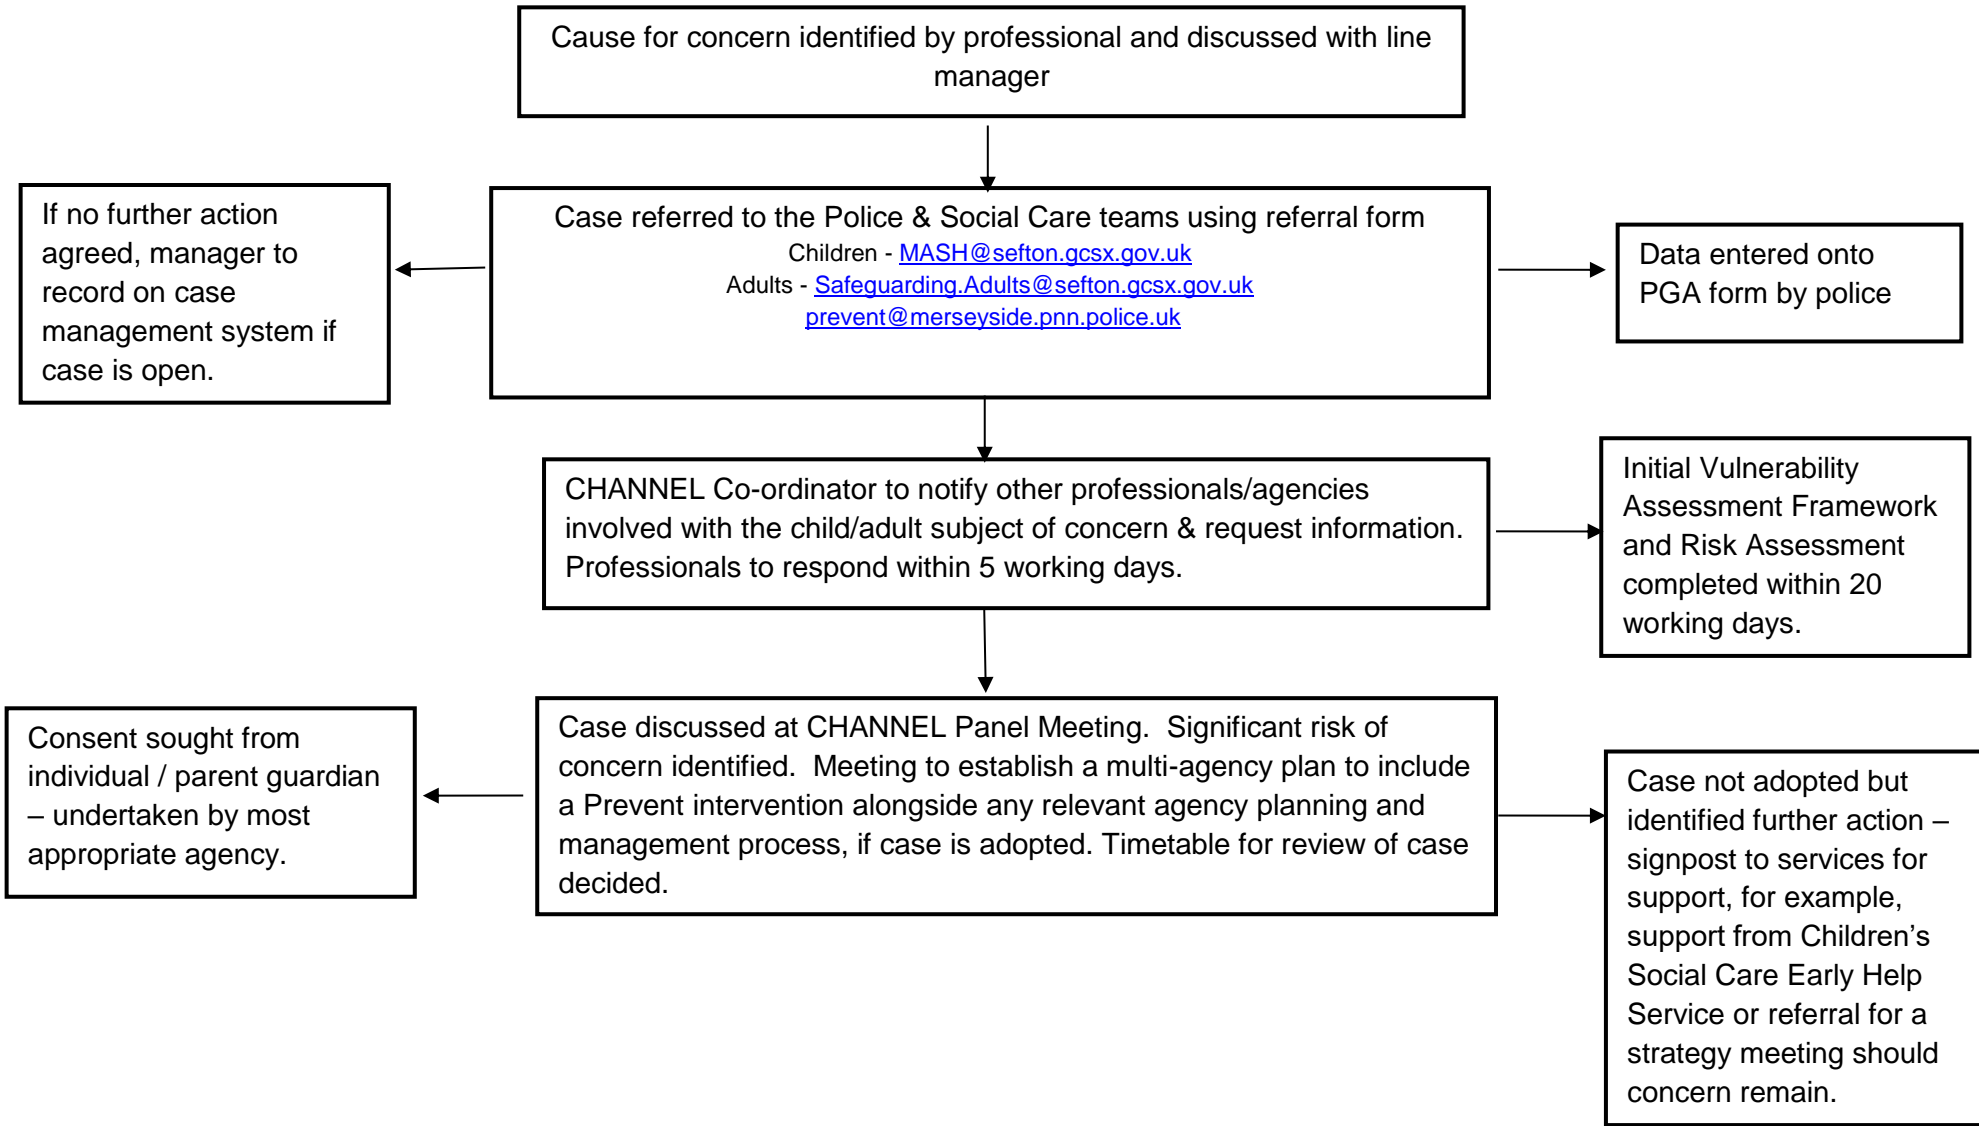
Cause for concern identified by professional and discussed with line manager

If no further action agreed, manager to record on case management system if case is open.

Case referred to the Police & Social Care teams using referral form
Children - MASH@sefton.gcsx.gov.uk
Adults - Safeguarding.Adults@sefton.gcsx.gov.uk
prevent@merseyside.pnn.police.uk

Data entered onto PGA form by police

CHANNEL Co-ordinator to notify other professionals/agencies involved with the child/adult subject of concern & request information. Professionals to respond within 5 working days.

Initial Vulnerability Assessment Framework and Risk Assessment completed within 20 working days.

Consent sought from individual / parent guardian – undertaken by most appropriate agency.

Case discussed at CHANNEL Panel Meeting. Significant risk of concern identified. Meeting to establish a multi-agency plan to include a Prevent intervention alongside any relevant agency planning and management process, if case is adopted. Timetable for review of case decided.

Case not adopted but identified further action – signpost to services for support, for example, support from Children's Social Care Early Help Service or referral for a strategy meeting should concern remain.